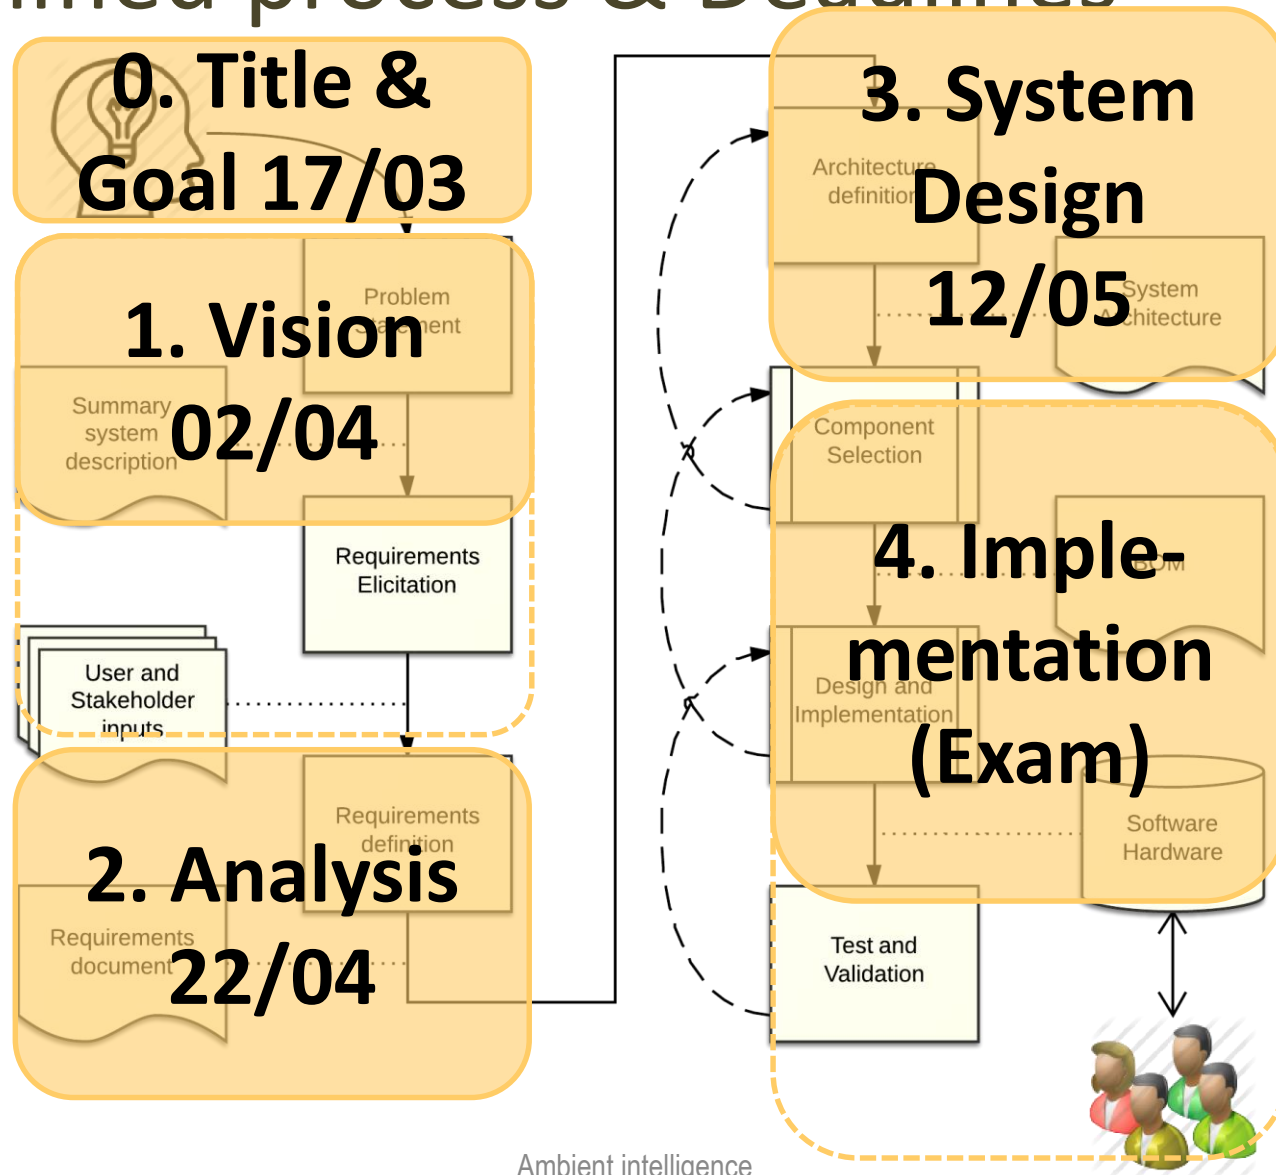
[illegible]ined process & Deadlines

0. Title & Goal 17/03

1. Vision 02/04

Problem Statement

Summary system description

Requirements Elicitation

User and Stakeholder inputs

2. Analysis 22/04

Requirements definition

Requirements document

3. System Design 12/05

Architecture definition

System Architecture

Component Selection

4. Implementation (Exam)

BOM

Design and Implementation

Software Hardware

Test and Validation

Ambient intelligence